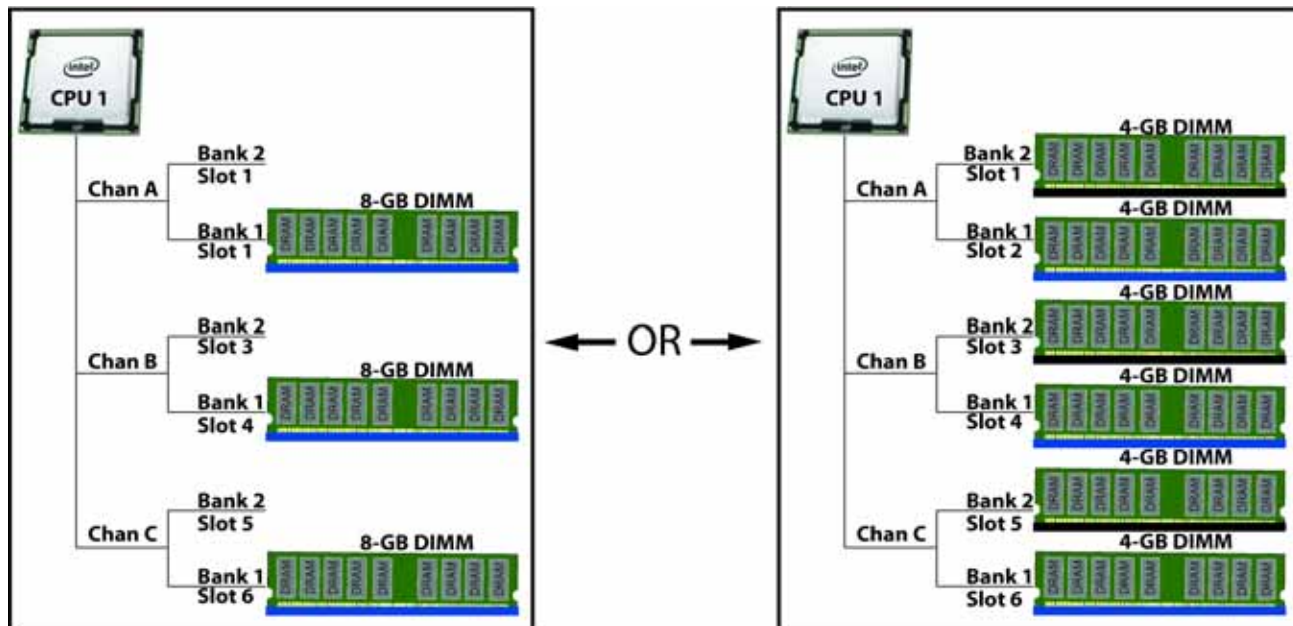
intel
CPU 1

Chan A
Bank 2
Slot 1
Bank 1
Slot 1
8-GB DIMM

Chan B
Bank 2
Slot 3
Bank 1
Slot 4
8-GB DIMM

Chan C
Bank 2
Slot 5
Bank 1
Slot 6
8-GB DIMM

OR

intel
CPU 1

Chan A
4-GB DIMM
Bank 2
Slot 1
4-GB DIMM
Bank 1
Slot 2

Chan B
4-GB DIMM
Bank 2
Slot 3
4-GB DIMM
Bank 1
Slot 4

Chan C
4-GB DIMM
Bank 2
Slot 5
4-GB DIMM
Bank 1
Slot 6